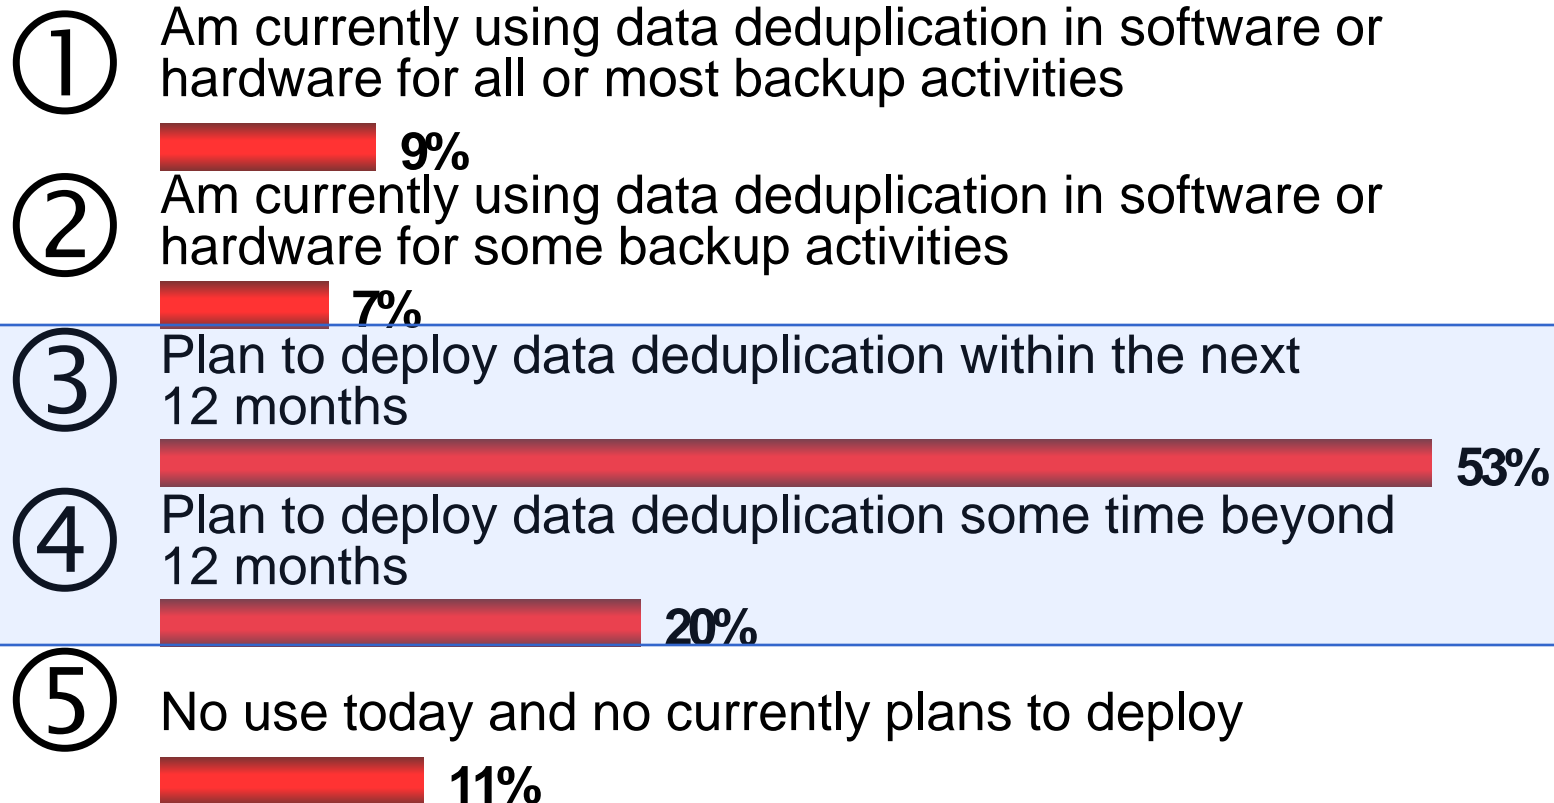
① Am currently using data deduplication in software or hardware for all or most backup activities

9%

② Am currently using data deduplication in software or hardware for some backup activities

7%

③ Plan to deploy data deduplication within the next 12 months

53%

④ Plan to deploy data deduplication some time beyond 12 months

20%

⑤ No use today and no currently plans to deploy

11%